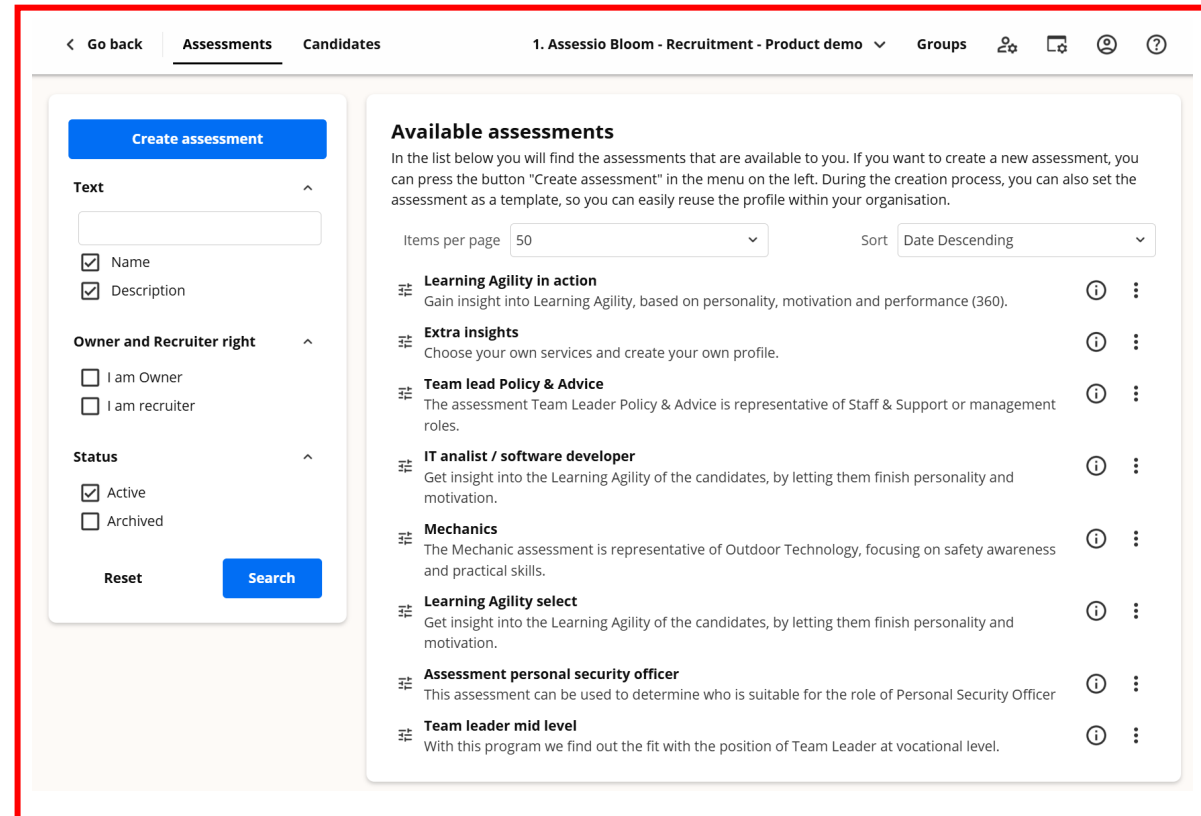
Go back | Assessments | Candidates | 1. Assessio Bloom - Recruitment - Product demo | Groups

Create assessment

Text

☑ Name
☑ Description

Owner and Recruiter right

☐ I am Owner
☐ I am recruiter

Status

☑ Active
☐ Archived

Reset | Search

Available assessments

In the list below you will find the assessments that are available to you. If you want to create a new assessment, you can press the button "Create assessment" in the menu on the left. During the creation process, you can also set the assessment as a template, so you can easily reuse the profile within your organisation.

Items per page: 50

Sort: Date Descending

Learning Agility in action
Gain insight into Learning Agility, based on personality, motivation and performance (360).

Extra insights
Choose your own services and create your own profile.

Team lead Policy & Advice
The assessment Team Leader Policy & Advice is representative of Staff & Support or management roles.

IT analist / software developer
Get insight into the Learning Agility of the candidates, by letting them finish personality and motivation.

Mechanics
The Mechanic assessment is representative of Outdoor Technology, focusing on safety awareness and practical skills.

Learning Agility select
Get insight into the Learning Agility of the candidates, by letting them finish personality and motivation.

Assessment personal security officer
This assessment can be used to determine who is suitable for the role of Personal Security Officer

Team leader mid level
With this program we find out the fit with the position of Team Leader at vocational level.